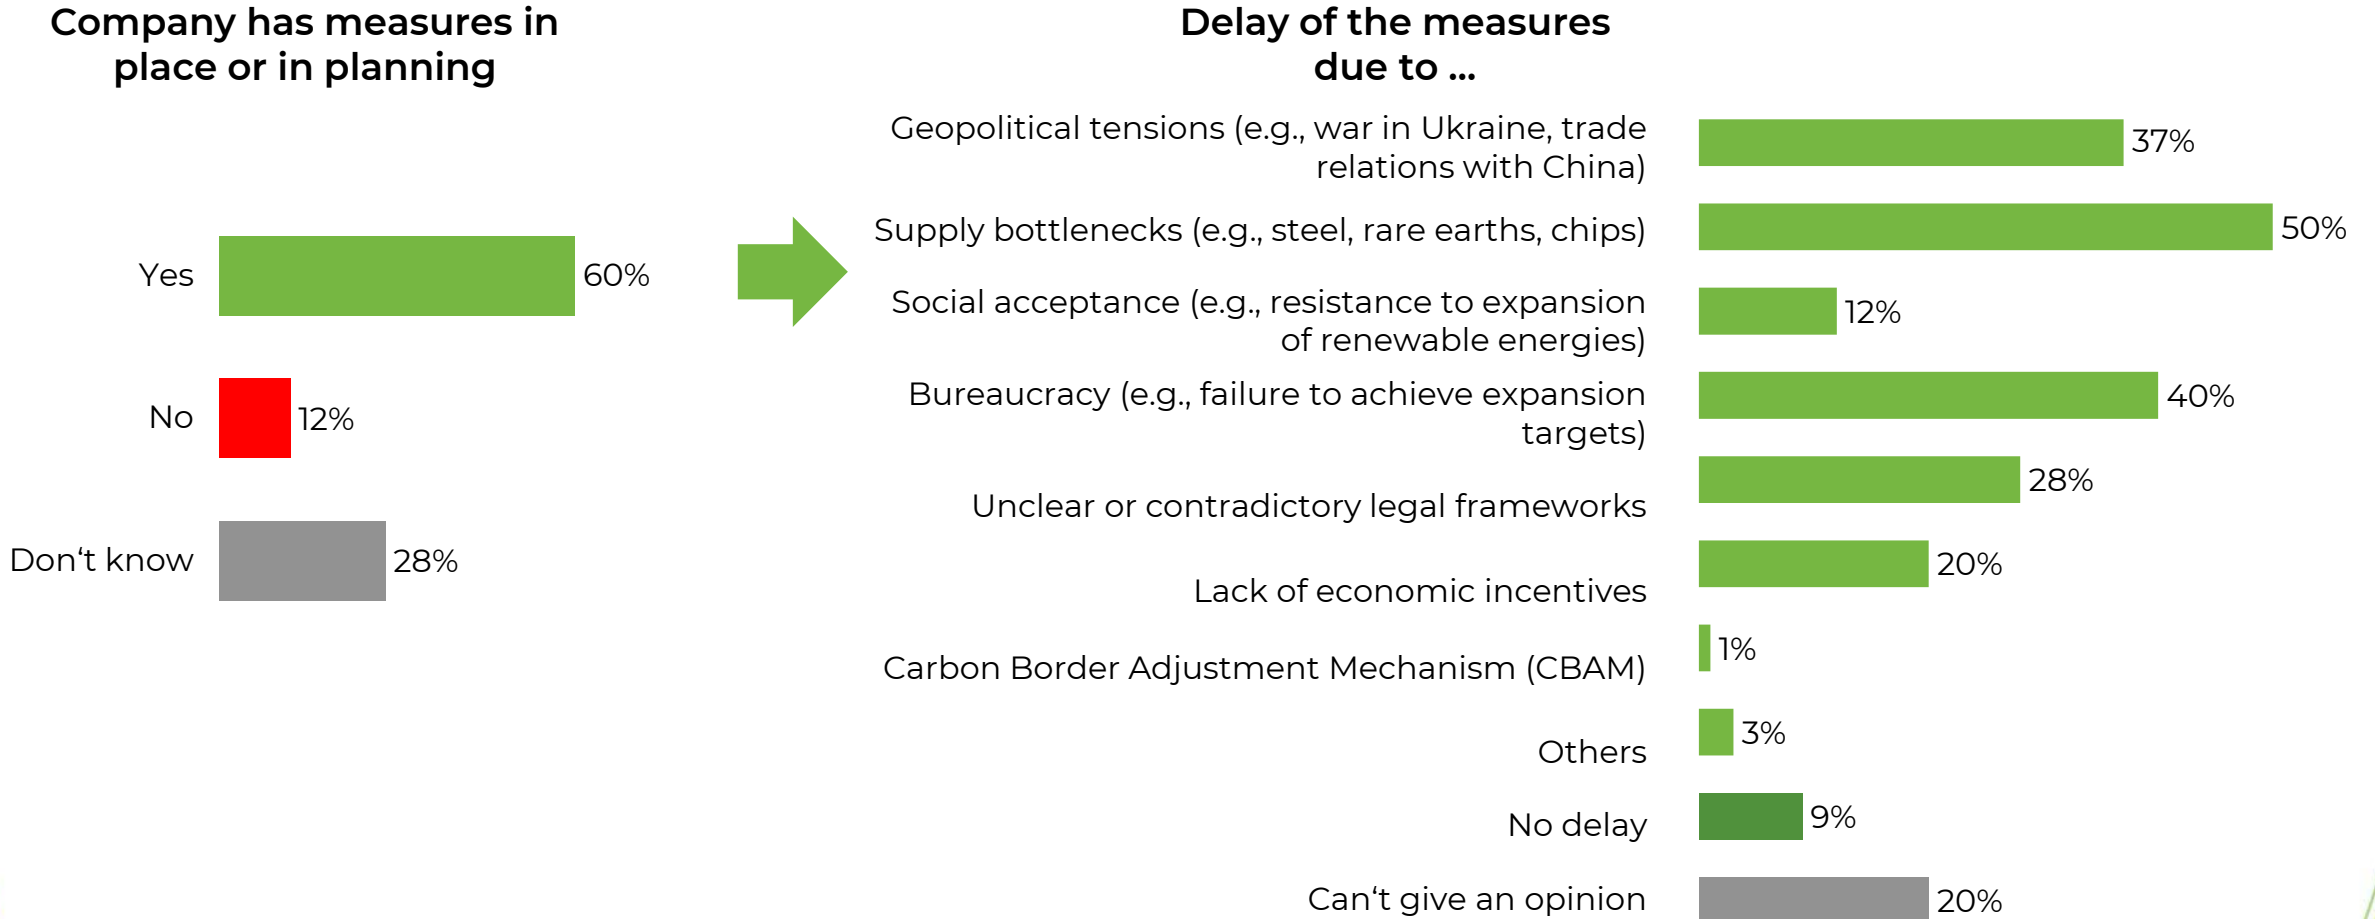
Company has measures in place or in planning

Yes 60%

No 12%

Don‘t know 28%

Delay of the measures due to ...

Geopolitical tensions (e.g., war in Ukraine, trade relations with China) 37%

Supply bottlenecks (e.g., steel, rare earths, chips) 50%

Social acceptance (e.g., resistance to expansion of renewable energies) 12%

Bureaucracy (e.g., failure to achieve expansion targets) 40%

Unclear or contradictory legal frameworks 28%

Lack of economic incentives 20%

Carbon Border Adjustment Mechanism (CBAM) 1%

Others 3%

No delay 9%

Can‘t give an opinion 20%